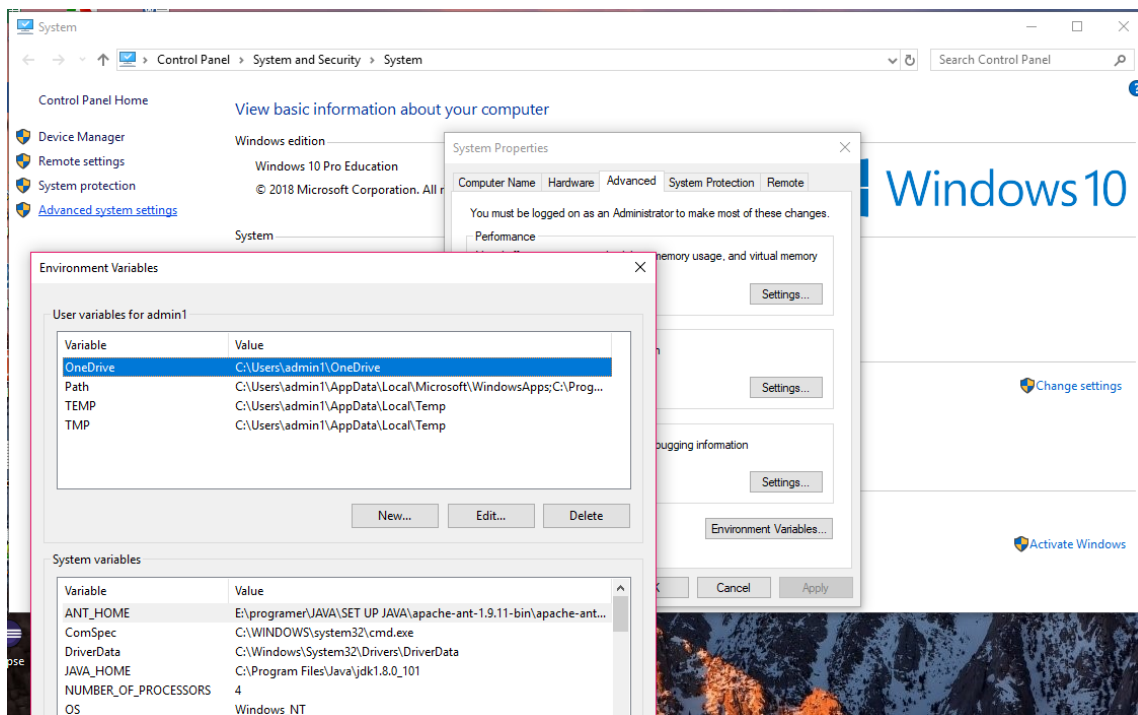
System

Control Panel › System and Security › System

Search Control Panel

Control Panel Home

Device Manager

Remote settings

System protection

Advanced system settings

View basic information about your computer

Windows edition

Windows 10 Pro Education

© 2018 Microsoft Corporation. All r

System

Windows 10

System Properties

Computer Name | Hardware | Advanced | System Protection | Remote

You must be logged on as an Administrator to make most of these changes.

Performance

memory usage, and virtual memory

Settings...

n

Settings...

ougging information

Settings...

Environment Variables...

K Cancel Apply

Change settings

Activate Windows

Environment Variables

User variables for admin1

| Variable | Value |
|---|---|
| OneDrive | C:\Users\admin1\OneDrive |
| Path | C:\Users\admin1\AppData\Local\Microsoft\WindowsApps;C:\Prog... |
| TEMP | C:\Users\admin1\AppData\Local\Temp |
| TMP | C:\Users\admin1\AppData\Local\Temp |

New... Edit... Delete

System variables

| Variable | Value |
|---|---|
| ANT_HOME | E:\programer\JAVA\SET UP JAVA\apache-ant-1.9.11-bin\apache-ant... |
| ComSpec | C:\WINDOWS\system32\cmd.exe |
| DriverData | C:\Windows\System32\Drivers\DriverData |
| JAVA_HOME | C:\Program Files\Java\jdk1.8.0_101 |
| NUMBER_OF_PROCESSORS | 4 |
| OS | Windows_NT |

pse